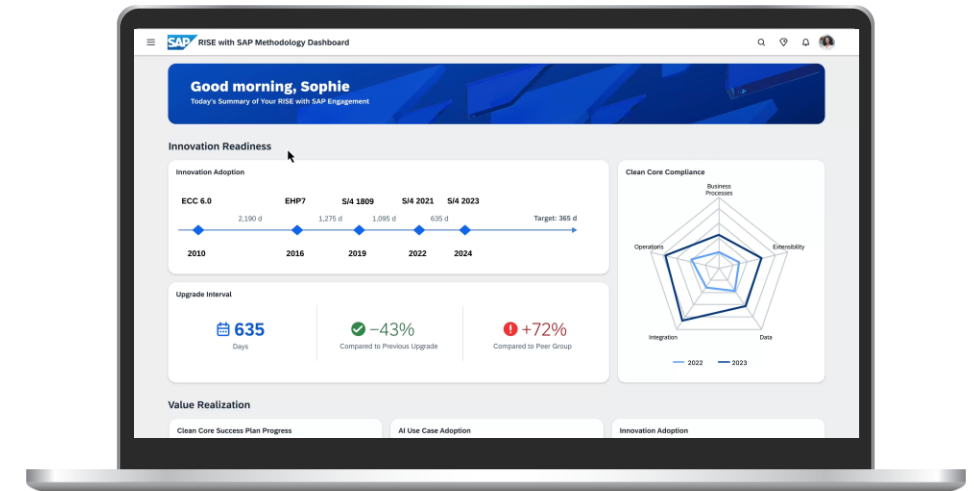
SAP RISE with SAP Methodology Dashboard

Good morning, Sophie
Today's Summary of Your RISE with SAP Engagement

Innovation Readiness

Innovation Adoption

ECC 6.0 EHP7 S/4 1809 S/4 2021 S/4 2023

2,190 d 1,275 d 1,095 d 635 d Target: 365 d

2010 2016 2019 2022 2024

Clean Core Compliance

Business Processes
Extensibility
Data
Integration
Operations

2022 2023

Upgrade Interval

635
Days

−43%
Compared to Previous Upgrade

+72%
Compared to Peer Group

Value Realization

Clean Core Success Plan Progress

AI Use Case Adoption

Innovation Adoption